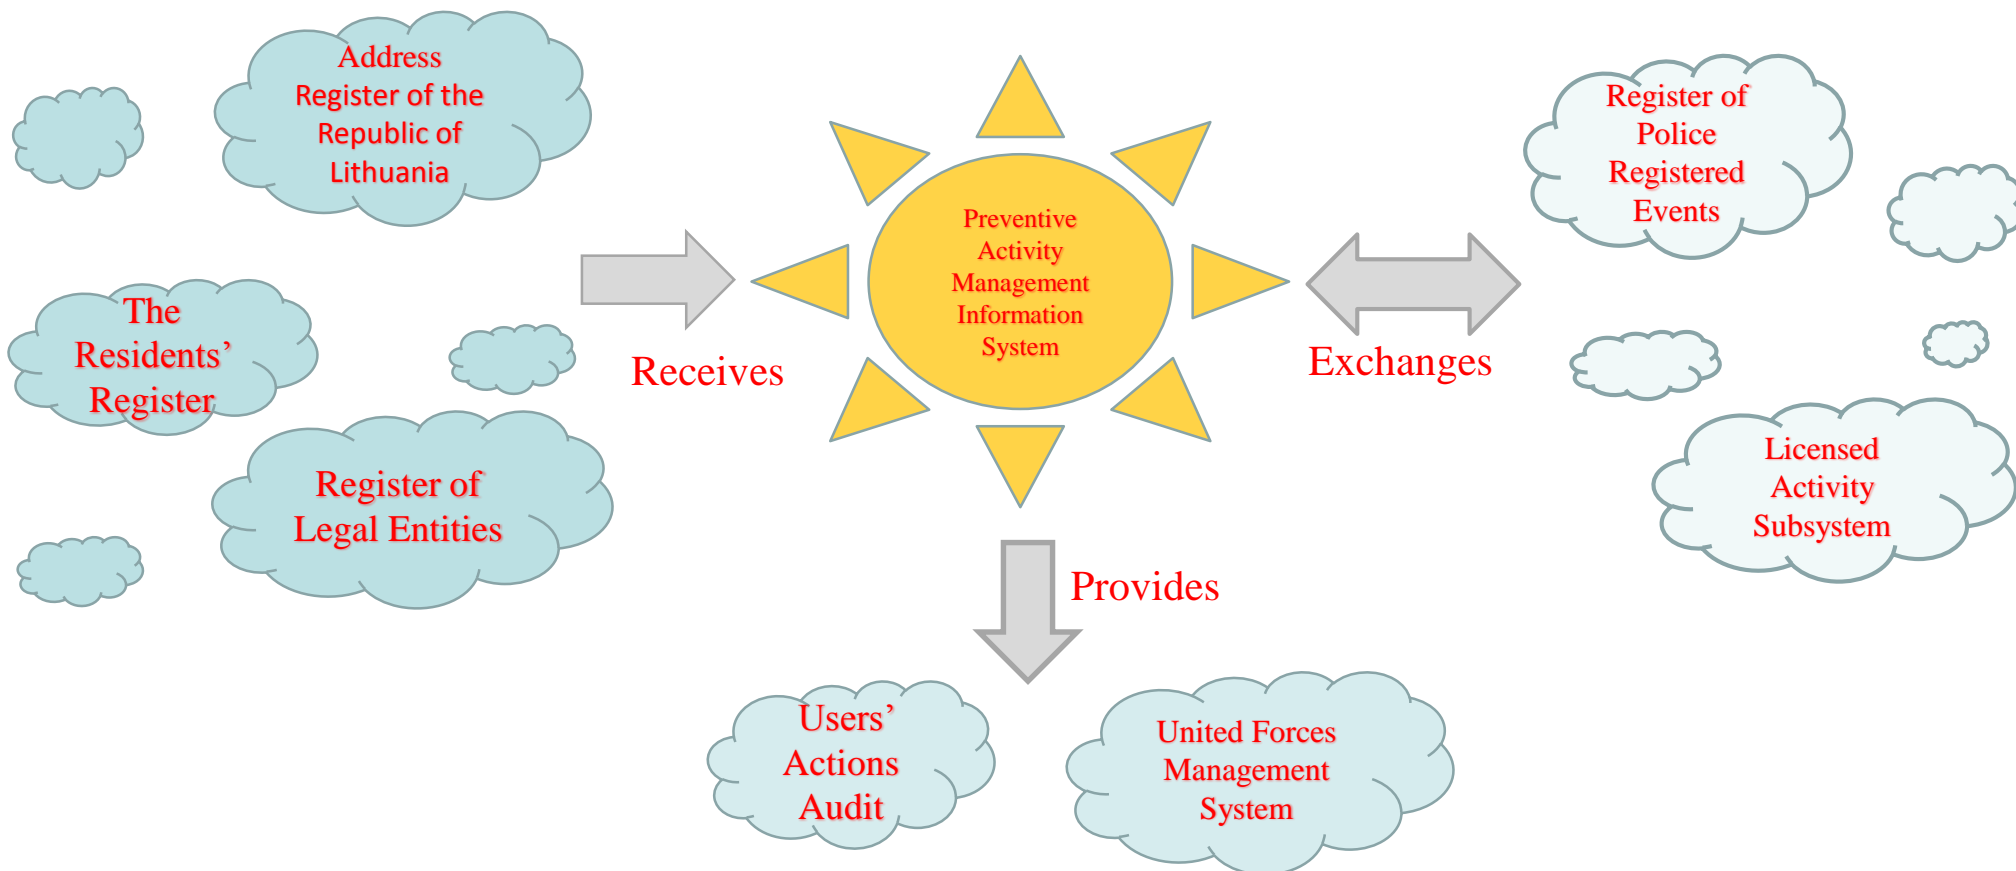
Address Register of the Republic of Lithuania

The Residents' Register

Register of Legal Entities

Receives

Preventive Activity Management Information System

Exchanges

Register of Police Registered Events

Licensed Activity Subsystem

Provides

Users' Actions Audit

United Forces Management System